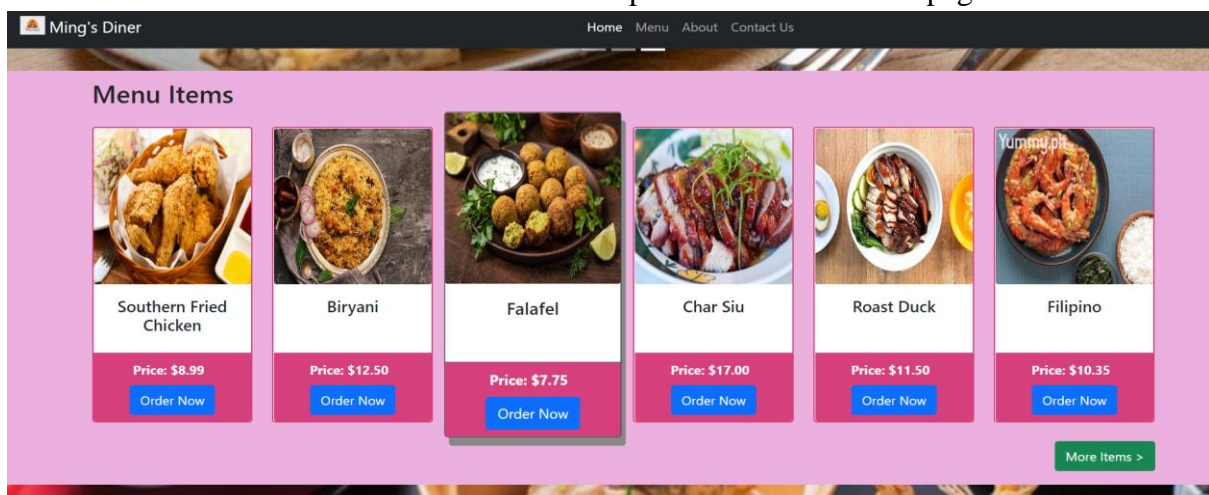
Ming's Diner

Home Menu About Contact Us

Menu Items

Southern Fried Chicken

Price: $8.99

Order Now

Biryani

Price: $12.50

Order Now

Falafel

Price: $7.75

Order Now

Char Siu

Price: $17.00

Order Now

Roast Duck

Price: $11.50

Order Now

Yummy.ph

Filipino

Price: $10.35

Order Now

More Items >